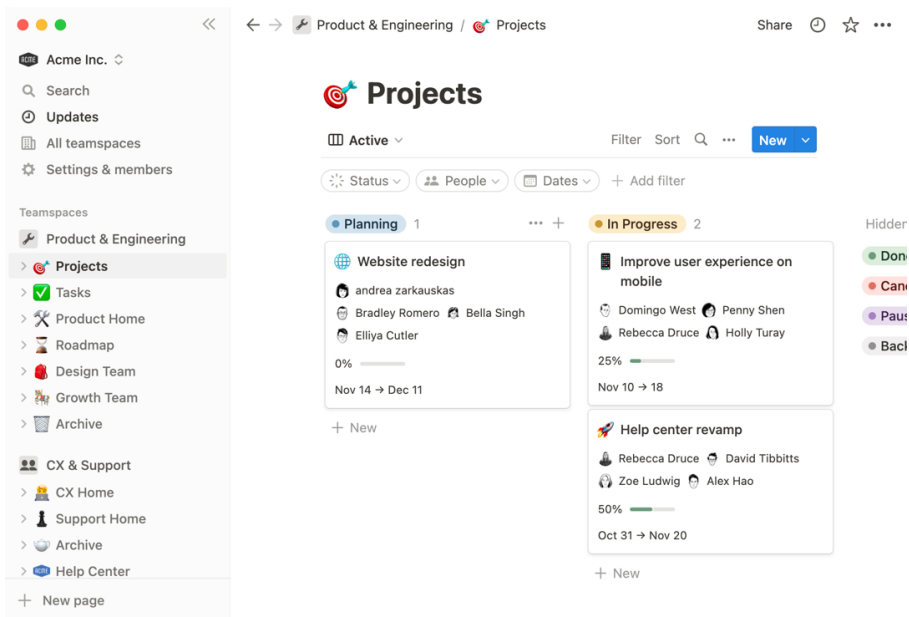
Acme Inc.

Search
Updates
All teamspaces
Settings & members

Teamspaces
Product & Engineering
Projects
Tasks
Product Home
Roadmap
Design Team
Growth Team
Archive

CX & Support
CX Home
Support Home
Archive
Help Center

New page

Product & Engineering / Projects

Share

Projects

Active

Filter Sort New

Status People Dates + Add filter

Planning 1

Website redesign
andrea zarkauskas
Bradley Romero Bella Singh
Elliya Cutler
0%
Nov 14 → Dec 11

+ New

In Progress 2

Improve user experience on mobile
Domingo West Penny Shen
Rebecca Druce Holly Turay
25%
Nov 10 → 18

Help center revamp
Rebecca Druce David Tibbitts
Zoe Ludwig Alex Hao
50%
Oct 31 → Nov 20

+ New

Hidden
Don
Canc
Paus
Back